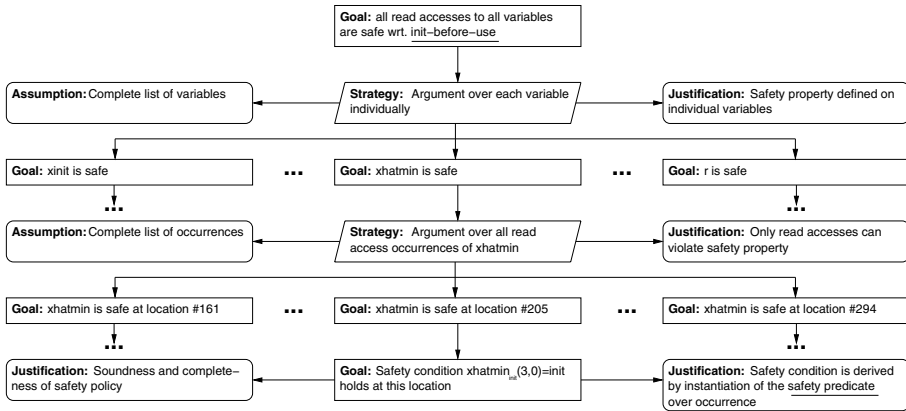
**Goal:** all read accesses to all variables are safe wrt. init−before−use

**Assumption:** Complete list of variables

**Strategy:** Argument over each variable individually

**Justification:** Safety property defined on individual variables

**Goal:** xinit is safe

...

**Goal:** xhatmin is safe

...

**Goal:** r is safe

...

...

**Assumption:** Complete list of occurrences

**Strategy:** Argument over all read access occurrences of xhatmin

**Justification:** Only read accesses can violate safety property

**Goal:** xhatmin is safe at location #161

...

**Goal:** xhatmin is safe at location #205

...

**Goal:** xhatmin is safe at location #294

...

...

**Justification:** Soundness and completeness of safety policy

**Goal:** Safety condition xhatmin$_{init}$(3,0)=init holds at this location

**Justification:** Safety condition is derived by instantiation of the safety predicate over occurrence